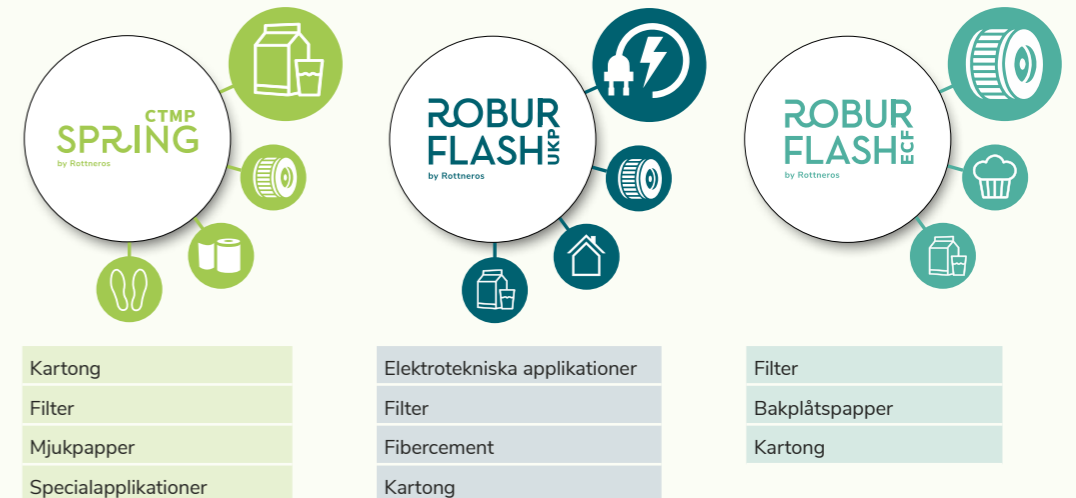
CTMP
SPRING
by Rottneros

ROBUR
FLASH
UKP
by Rottneros

ROBUR
FLASH
ECF
by Rottneros

Kartong
Filter
Mjukpapper
Specialapplikationer

Elektrotekniska applikationer
Filter
Fibercement
Kartong

Filter
Bakplåtspapper
Kartong